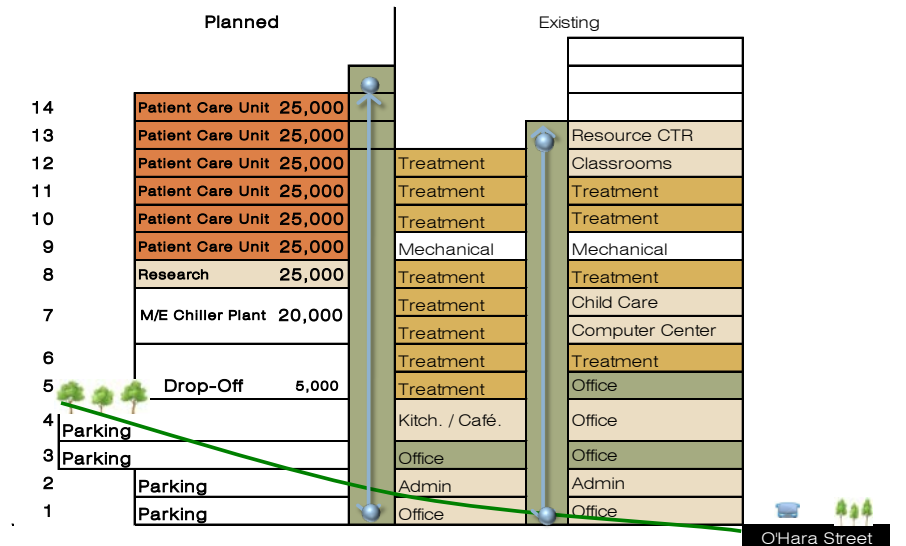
Planned

Existing

| Floor | Planned | | Existing (left) | Existing (right) |
|---|---|---|---|---|
| | | | | |
| | | | | |
| | | | | |
| 14 | Patient Care Unit | 25,000 | | |
| 13 | Patient Care Unit | 25,000 | | Resource CTR |
| 12 | Patient Care Unit | 25,000 | Treatment | Classrooms |
| 11 | Patient Care Unit | 25,000 | Treatment | Treatment |
| 10 | Patient Care Unit | 25,000 | Treatment | Treatment |
| 9 | Patient Care Unit | 25,000 | Mechanical | Mechanical |
| 8 | Research | 25,000 | Treatment | Treatment |
| 7 | M/E Chiller Plant | 20,000 | Treatment | Child Care |
| | | | Treatment | Computer Center |
| 6 | | | Treatment | Treatment |
| 5 | Drop-Off | 5,000 | Treatment | Office |
| 4 | Parking | | Kitch. / Café. | Office |
| 3 | Parking | | Office | Office |
| 2 | Parking | | Admin | Admin |
| 1 | Parking | | Office | Office |

O'Hara Street